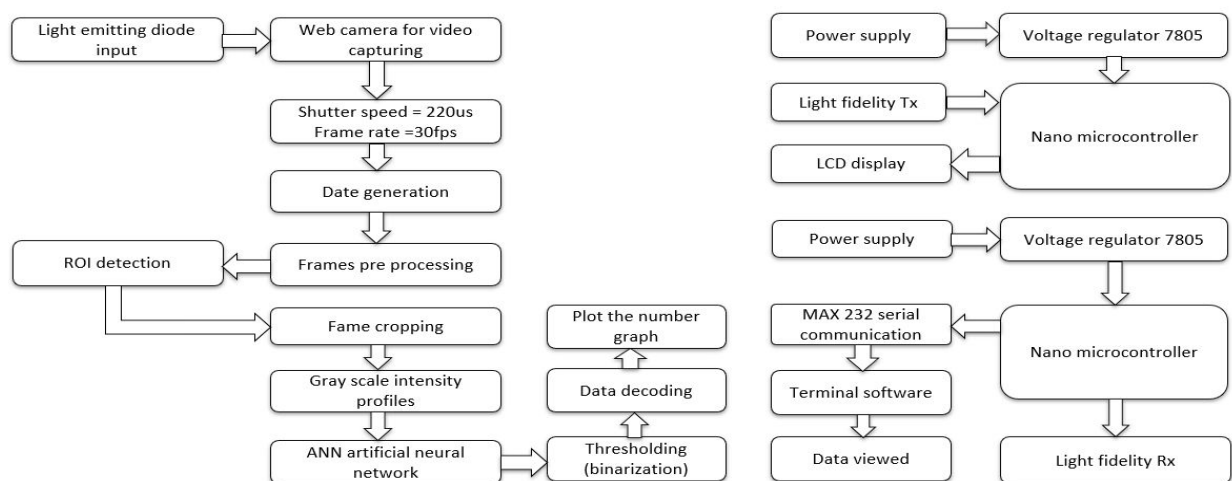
Light emitting diode input

Web camera for video capturing

Shutter speed = 220us
Frame rate =30fps

Date generation

ROI detection

Frames pre processing

Fame cropping

Gray scale intensity profiles

ANN artificial neural network

Thresholding (binarization)

Data decoding

Plot the number graph

Power supply

Voltage regulator 7805

Light fidelity Tx

Nano microcontroller

LCD display

Power supply

Voltage regulator 7805

MAX 232 serial communication

Nano microcontroller

Terminal software

Data viewed

Light fidelity Rx